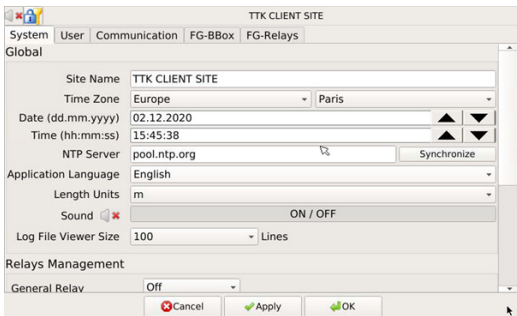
TTK CLIENT SITE

System | User | Communication | FG-BBox | FG-Relays

Global

Site Name TTK CLIENT SITE

Time Zone Europe Paris

Date (dd.mm.yyyy) 02.12.2020

Time (hh:mm:ss) 15:45:38

NTP Server pool.ntp.org Synchronize

Application Language English

Length Units m

Sound ON / OFF

Log File Viewer Size 100 Lines

Relays Management

General Relay Off

Cancel Apply OK